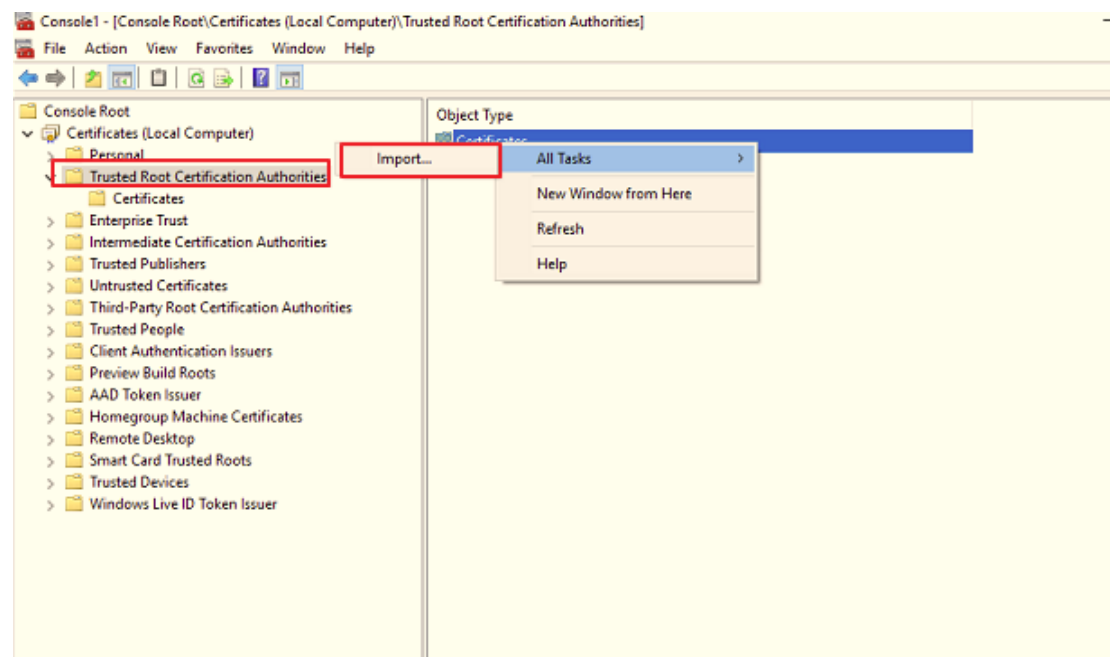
Console1 - [Console Root\Certificates (Local Computer)\Trusted Root Certification Authorities]

File Action View Favorites Window Help

Console Root
Certificates (Local Computer)
Personal
Trusted Root Certification Authorities
Certificates
Enterprise Trust
Intermediate Certification Authorities
Trusted Publishers
Untrusted Certificates
Third-Party Root Certification Authorities
Trusted People
Client Authentication Issuers
Preview Build Roots
AAD Token Issuer
Homegroup Machine Certificates
Remote Desktop
Smart Card Trusted Roots
Trusted Devices
Windows Live ID Token Issuer

Object Type
Certificates

Import...

All Tasks >
New Window from Here
Refresh
Help